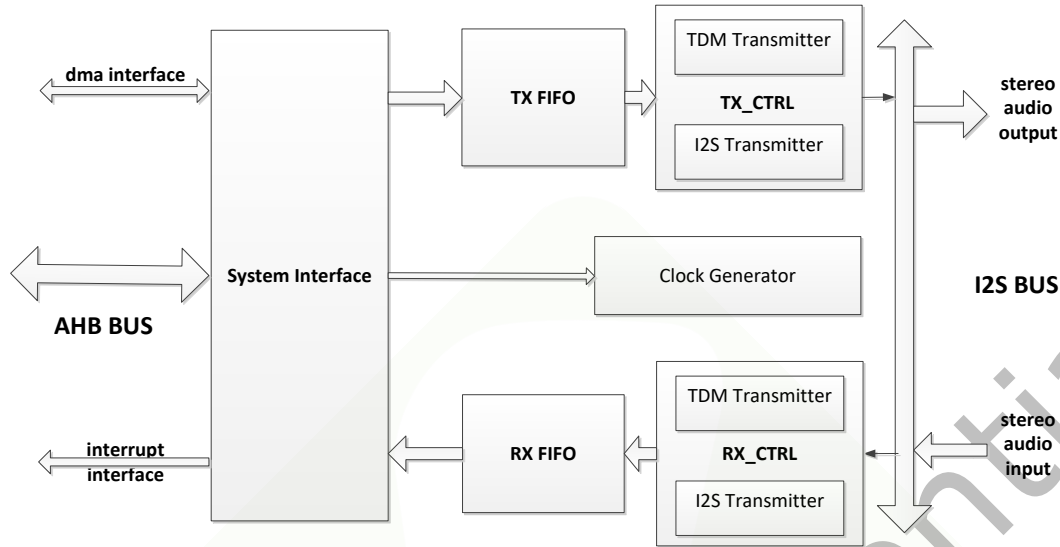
dma interface

System Interface

AHB BUS

interrupt interface

TX FIFO

TDM Transmitter
TX_CTRL
I2S Transmitter

Clock Generator

RX FIFO

TDM Transmitter
RX_CTRL
I2S Transmitter

stereo audio output

I2S BUS

stereo audio input